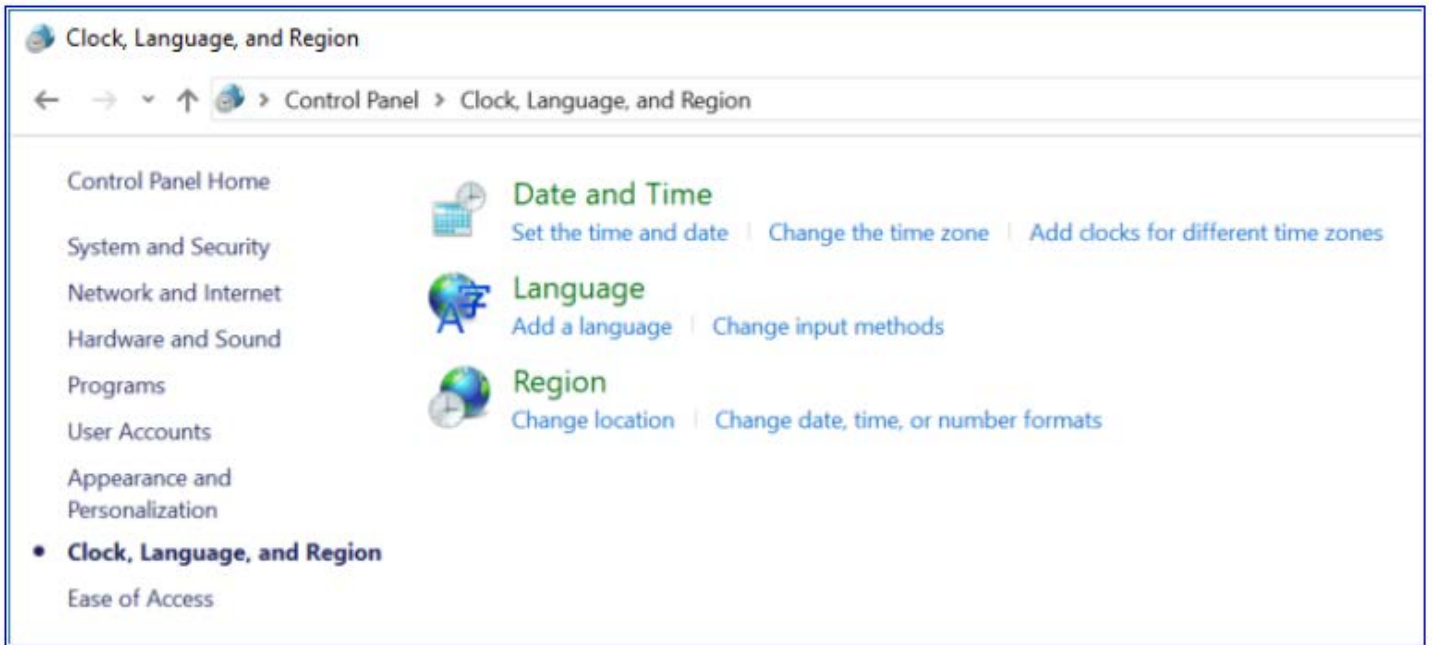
Clock, Language, and Region

Control Panel > Clock, Language, and Region

Control Panel Home

System and Security

Network and Internet

Hardware and Sound

Programs

User Accounts

Appearance and Personalization

Clock, Language, and Region

Ease of Access

Date and Time

Set the time and date | Change the time zone | Add clocks for different time zones

Language

Add a language | Change input methods

Region

Change location | Change date, time, or number formats